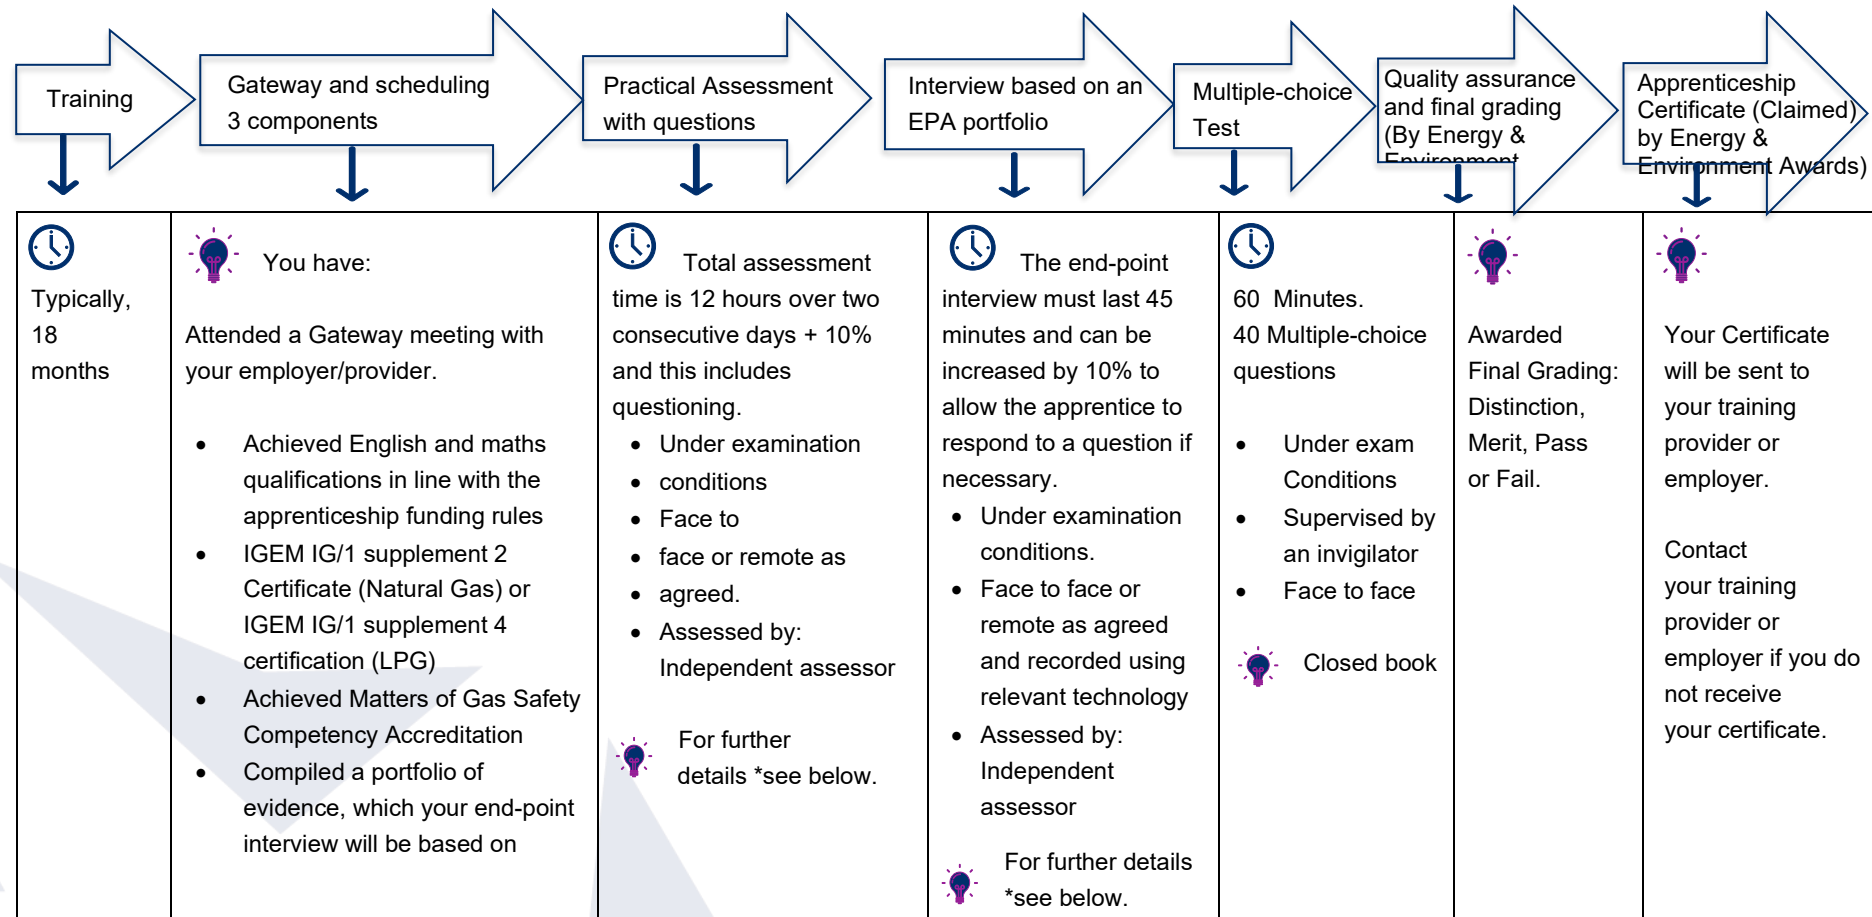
Training

Gateway and scheduling 3 components

Practical Assessment with questions

Interview based on an EPA portfolio

Multiple-choice Test

Quality assurance and final grading (By Energy & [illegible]

Apprenticeship Certificate (Claimed) by Energy & Environment Awards)

| | | | | | | |
|---|---|---|---|---|---|---|
| Typically, 18 months | You have: Attended a Gateway meeting with your employer/provider. • Achieved English and maths qualifications in line with the apprenticeship funding rules • IGEM IG/1 supplement 2 Certificate (Natural Gas) or IGEM IG/1 supplement 4 certification (LPG) • Achieved Matters of Gas Safety Competency Accreditation • Compiled a portfolio of evidence, which your end-point interview will be based on | Total assessment time is 12 hours over two consecutive days + 10% and this includes questioning. • Under examination • conditions • Face to • face or remote as • agreed. • Assessed by: Independent assessor For further details *see below. | The end-point interview must last 45 minutes and can be increased by 10% to allow the apprentice to respond to a question if necessary. • Under examination conditions. • Face to face or remote as agreed and recorded using relevant technology • Assessed by: Independent assessor For further details *see below. | 60 Minutes. 40 Multiple-choice questions • Under exam Conditions • Supervised by an invigilator • Face to face Closed book | Awarded Final Grading: Distinction, Merit, Pass or Fail. | Your Certificate will be sent to your training provider or employer. Contact your training provider or employer if you do not receive your certificate. |